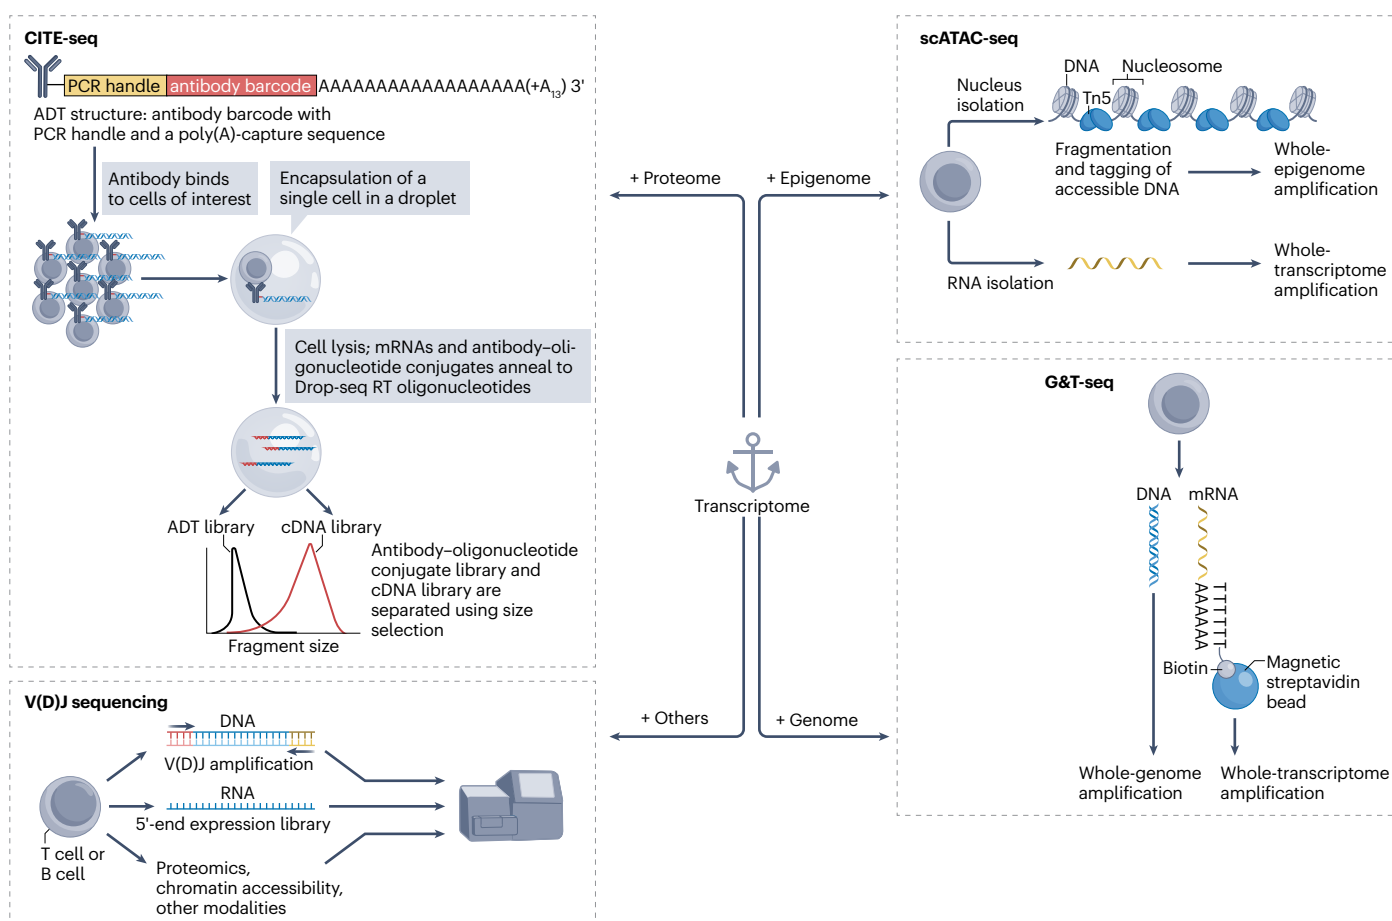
CITE-seq

PCR handle antibody barcode AAAAAAAAAAAAAAAAAA(+$A_{13}$) 3'

ADT structure: antibody barcode with PCR handle and a poly(A)-capture sequence

Antibody binds to cells of interest

Encapsulation of a single cell in a droplet

Cell lysis; mRNAs and antibody–oligonucleotide conjugates anneal to Drop-seq RT oligonucleotides

ADT library

cDNA library

Antibody–oligonucleotide conjugate library and cDNA library are separated using size selection

Fragment size

+ Proteome

+ Epigenome

Transcriptome

+ Others

+ Genome

scATAC-seq

DNA

Nucleosome

Nucleus isolation

Tn5

Fragmentation and tagging of accessible DNA

Whole-epigenome amplification

RNA isolation

Whole-transcriptome amplification

G&T-seq

DNA

mRNA

AAAAAA

TTTTTT

Biotin

Magnetic streptavidin bead

Whole-genome amplification

Whole-transcriptome amplification

V(D)J sequencing

DNA

V(D)J amplification

RNA

5'-end expression library

T cell or B cell

Proteomics, chromatin accessibility, other modalities